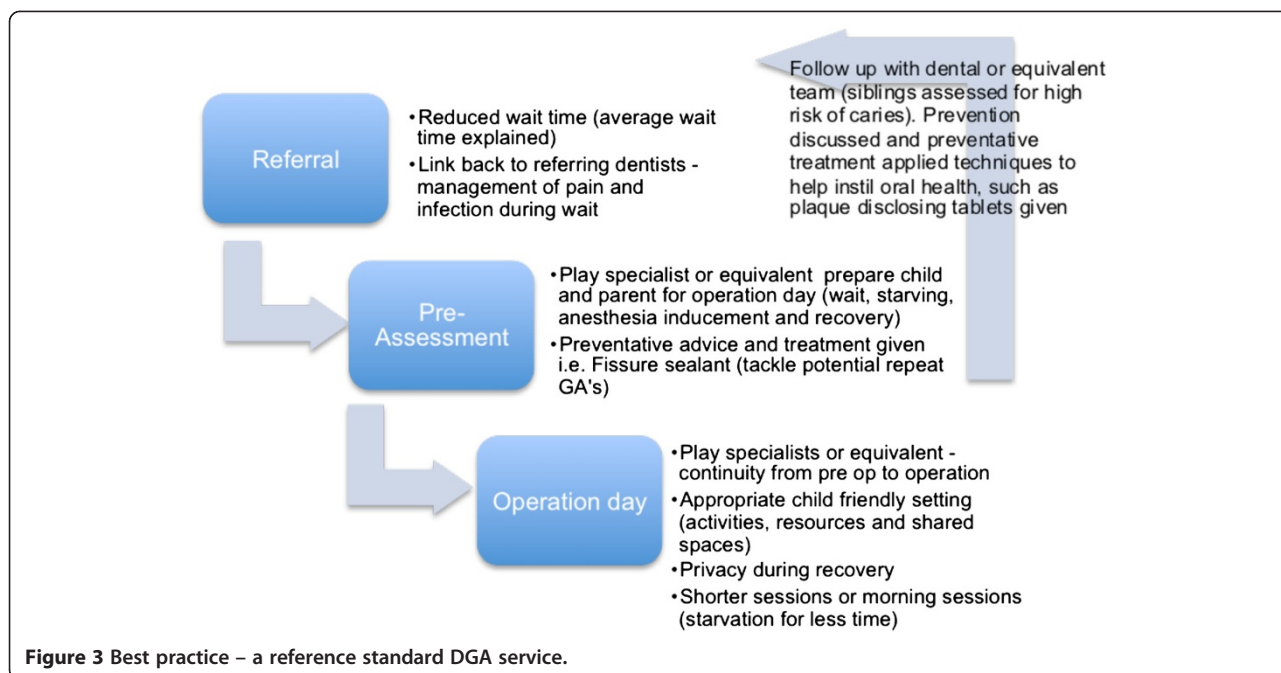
Follow up with dental or equivalent team (siblings assessed for high risk of caries). Prevention discussed and preventative treatment applied techniques to help instil oral health, such as plaque disclosing tablets given

Referral

• Reduced wait time (average wait time explained)
• Link back to referring dentists - management of pain and infection during wait

Pre-Assessment

• Play specialist or equivalent prepare child and parent for operation day (wait, starving, anesthesia inducement and recovery)
• Preventative advice and treatment given i.e. Fissure sealant (tackle potential repeat GA's)

Operation day

• Play specialists or equivalent - continuity from pre op to operation
• Appropriate child friendly setting (activities, resources and shared spaces)
• Privacy during recovery
• Shorter sessions or morning sessions (starvation for less time)

**Figure 3** Best practice – a reference standard DGA service.